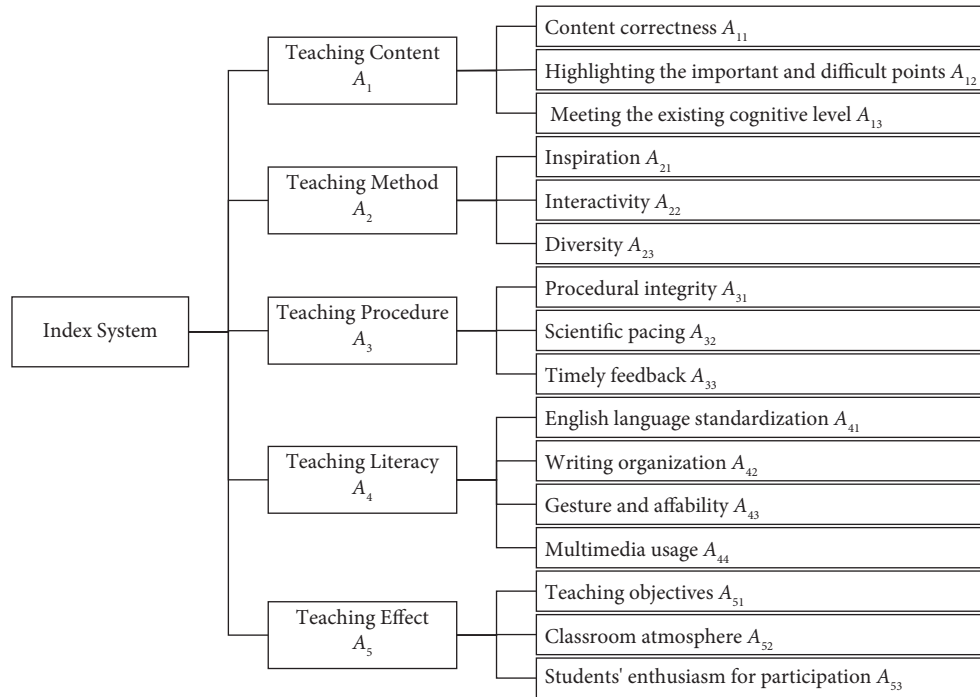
Index System

Teaching Content $A_1$

Content correctness $A_{11}$

Highlighting the important and difficult points $A_{12}$

Meeting the existing cognitive level $A_{13}$

Teaching Method $A_2$

Inspiration $A_{21}$

Interactivity $A_{22}$

Diversity $A_{23}$

Teaching Procedure $A_3$

Procedural integrity $A_{31}$

Scientific pacing $A_{32}$

Timely feedback $A_{33}$

Teaching Literacy $A_4$

English language standardization $A_{41}$

Writing organization $A_{42}$

Gesture and affability $A_{43}$

Multimedia usage $A_{44}$

Teaching Effect $A_5$

Teaching objectives $A_{51}$

Classroom atmosphere $A_{52}$

Students' enthusiasm for participation $A_{53}$